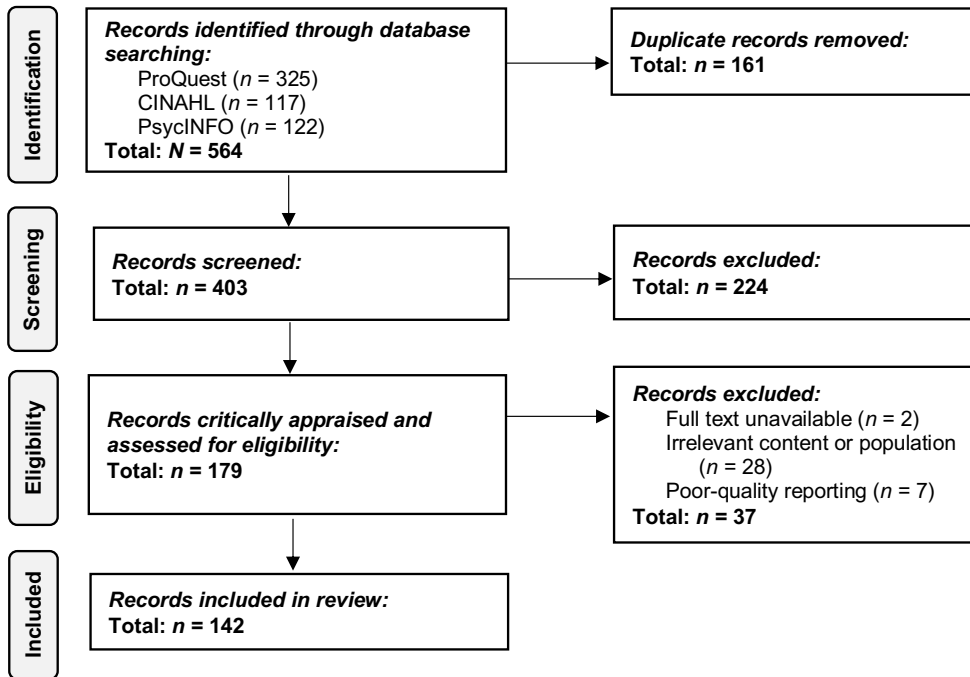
Identification

Records identified through database searching:
ProQuest ($n$ = 325)
CINAHL ($n$ = 117)
PsycINFO ($n$ = 122)
Total: $N$ = 564

Duplicate records removed:
Total: $n$ = 161

Screening

Records screened:
Total: $n$ = 403

Records excluded:
Total: $n$ = 224

Eligibility

Records critically appraised and assessed for eligibility:
Total: $n$ = 179

Records excluded:
Full text unavailable ($n$ = 2)
Irrelevant content or population ($n$ = 28)
Poor-quality reporting ($n$ = 7)
Total: $n$ = 37

Included

Records included in review:
Total: $n$ = 142